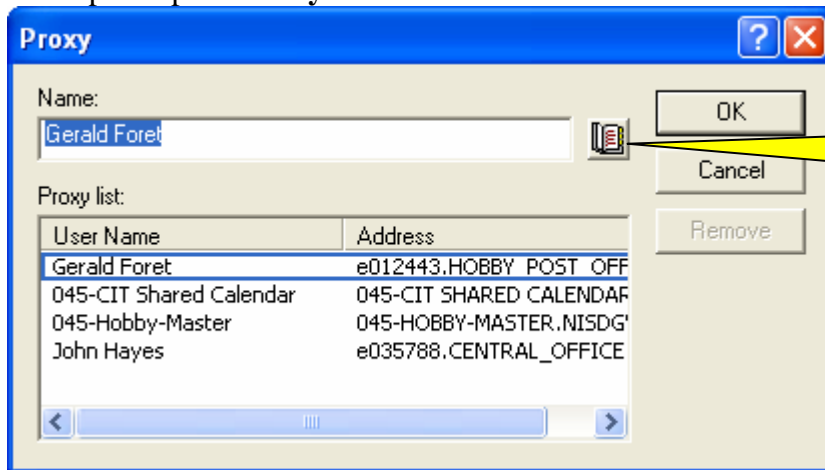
Proxy

Name:

Gerald Foret

OK

Cancel

Remove

Proxy list:

| User Name | Address |
|---|---|
| Gerald Foret | e012443.HOBBY_POST_OFF |
| 045-CIT Shared Calendar | 045-CIT SHARED CALENDAR |
| 045-Hobby-Master | 045-HOBBY-MASTER.NISDG' |
| John Hayes | e035788.CENTRAL_OFFICE |